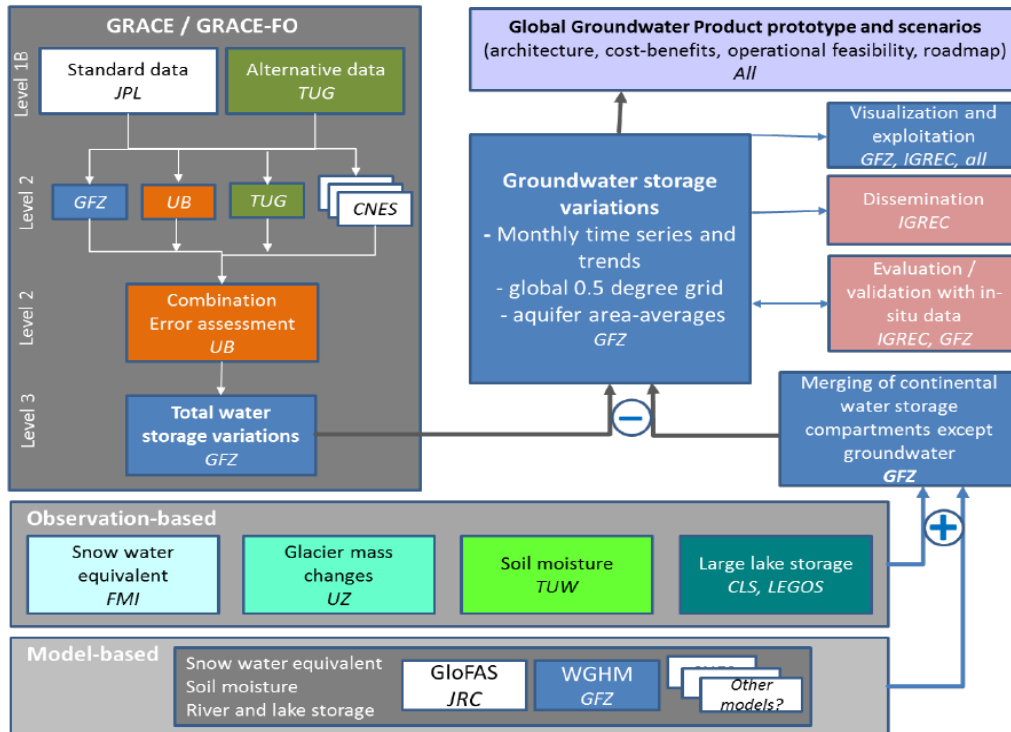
GRACE / GRACE-FO

Level 1B

Standard data
*JPL*

Alternative data
*TUG*

Level 2

*GFZ*

*UB*

*TUG*

*CNES*

Level 2

Combination
Error assessment
*UB*

Level 3

Total water storage variations
*GFZ*

Global Groundwater Product prototype and scenarios
(architecture, cost-benefits, operational feasibility, roadmap)
*All*

Groundwater storage variations
- Monthly time series and trends
- global 0.5 degree grid
- aquifer area-averages
*GFZ*

Visualization and exploitation
*GFZ, IGREC, all*

Dissemination
*IGREC*

Evaluation / validation with in-situ data
*IGREC, GFZ*

Merging of continental water storage compartments except groundwater
*GFZ*

Observation-based

Snow water equivalent
*FMI*

Glacier mass changes
*UZ*

Soil moisture
*TUW*

Large lake storage
*CLS, LEGOS*

Model-based

Snow water equivalent
Soil moisture
River and lake storage

GloFAS
*JRC*

WGHM
*GFZ*

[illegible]

*Other models?*